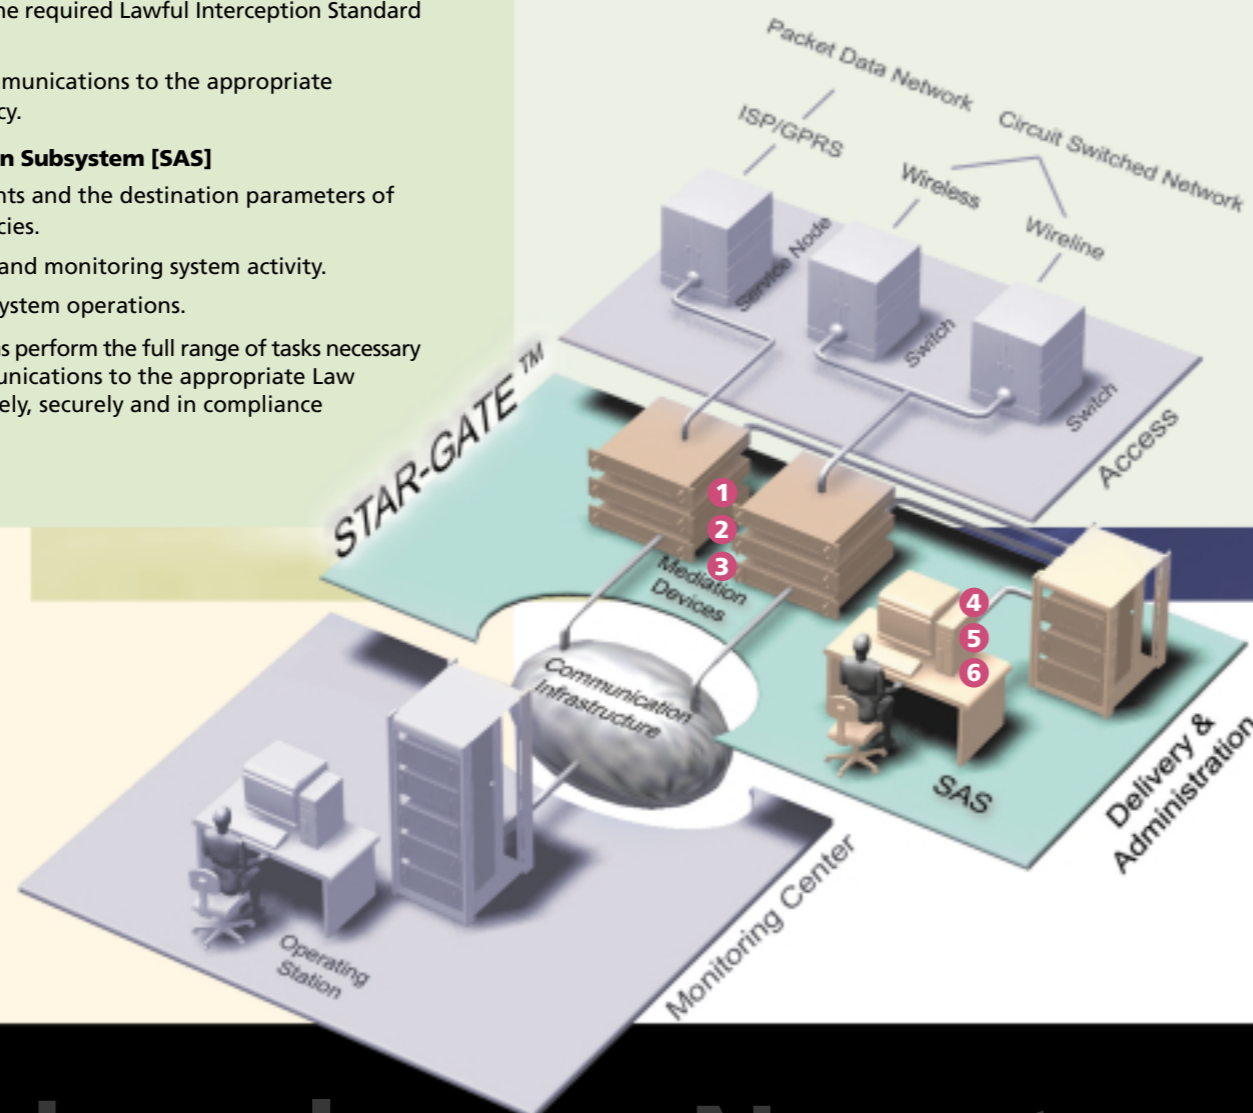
he required Lawful Interception Standard

munications to the appropriate cy.

n Subsystem [SAS]

nts and the destination parameters of cies.

and monitoring system activity.

ystem operations.

s perform the full range of tasks necessary unications to the appropriate Law ely, securely and in compliance

Packet Data Network

ISP/GPRS

Circuit Switched Network

Wireless

Wireline

Service Node

Switch

Switch

Access

STAR-GATE™

1

2

3

Mediation Devices

4

5

6

Communication Infrastructure

SAS

Delivery & Administration

Monitoring Center

Operating Station